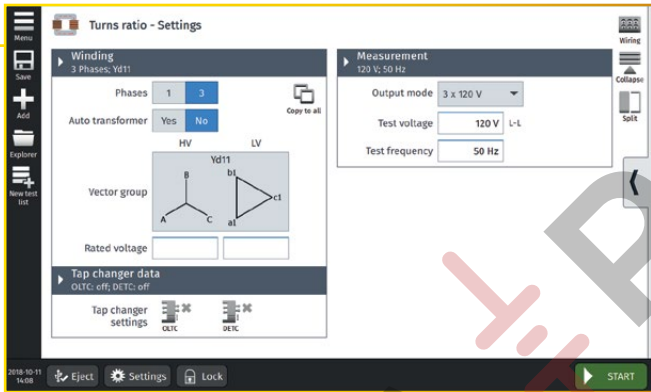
Menu
Save
Add
Explorer
New test list

Turns ratio - Settings

Winding
3 Phases; Yd11

Phases 1 3
Auto transformer Yes No
Copy to all

HV LV
Yd11
Vector group
B
A C
b1
c1
a1

Rated voltage

Tap changer data
OLTC: off; DETC: off

Tap changer settings
OLTC
DETC

Measurement
120 V; 50 Hz

Output mode 3 x 120 V
Test voltage 120 V L-L
Test frequency 50 Hz

Wiring
Collapse
Split

2018-10-11 14:08
Eject
Settings
Lock
START